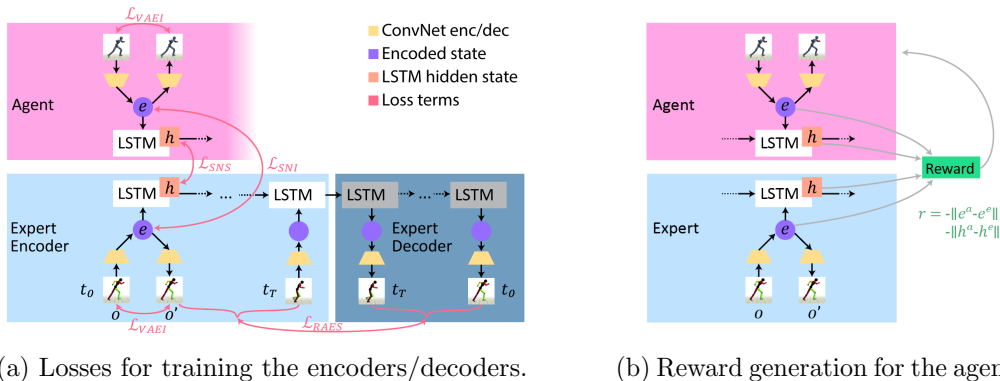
$\mathcal{L}_{VAEI}$

ConvNet enc/dec
Encoded state
LSTM hidden state
Loss terms

Agent

$e$

LSTM $h$

$\mathcal{L}_{SNS}$

$\mathcal{L}_{SNI}$

LSTM $h$ ... LSTM

LSTM ... LSTM

Expert Encoder

$e$

Expert Decoder

$t_0$ $t_T$ $t_T$ $t_0$

$o$ $o'$

$\mathcal{L}_{VAEI}$

$\mathcal{L}_{RAES}$

(a) Losses for training the encoders/decoders.

Agent

$e$

LSTM $h$

Reward

LSTM $h$

Expert

$e$

$r = -\|e^a\text{-}e^e\| -\|h^a\text{-}h^e\|$

$o$ $o'$

(b) Reward generation for the agen